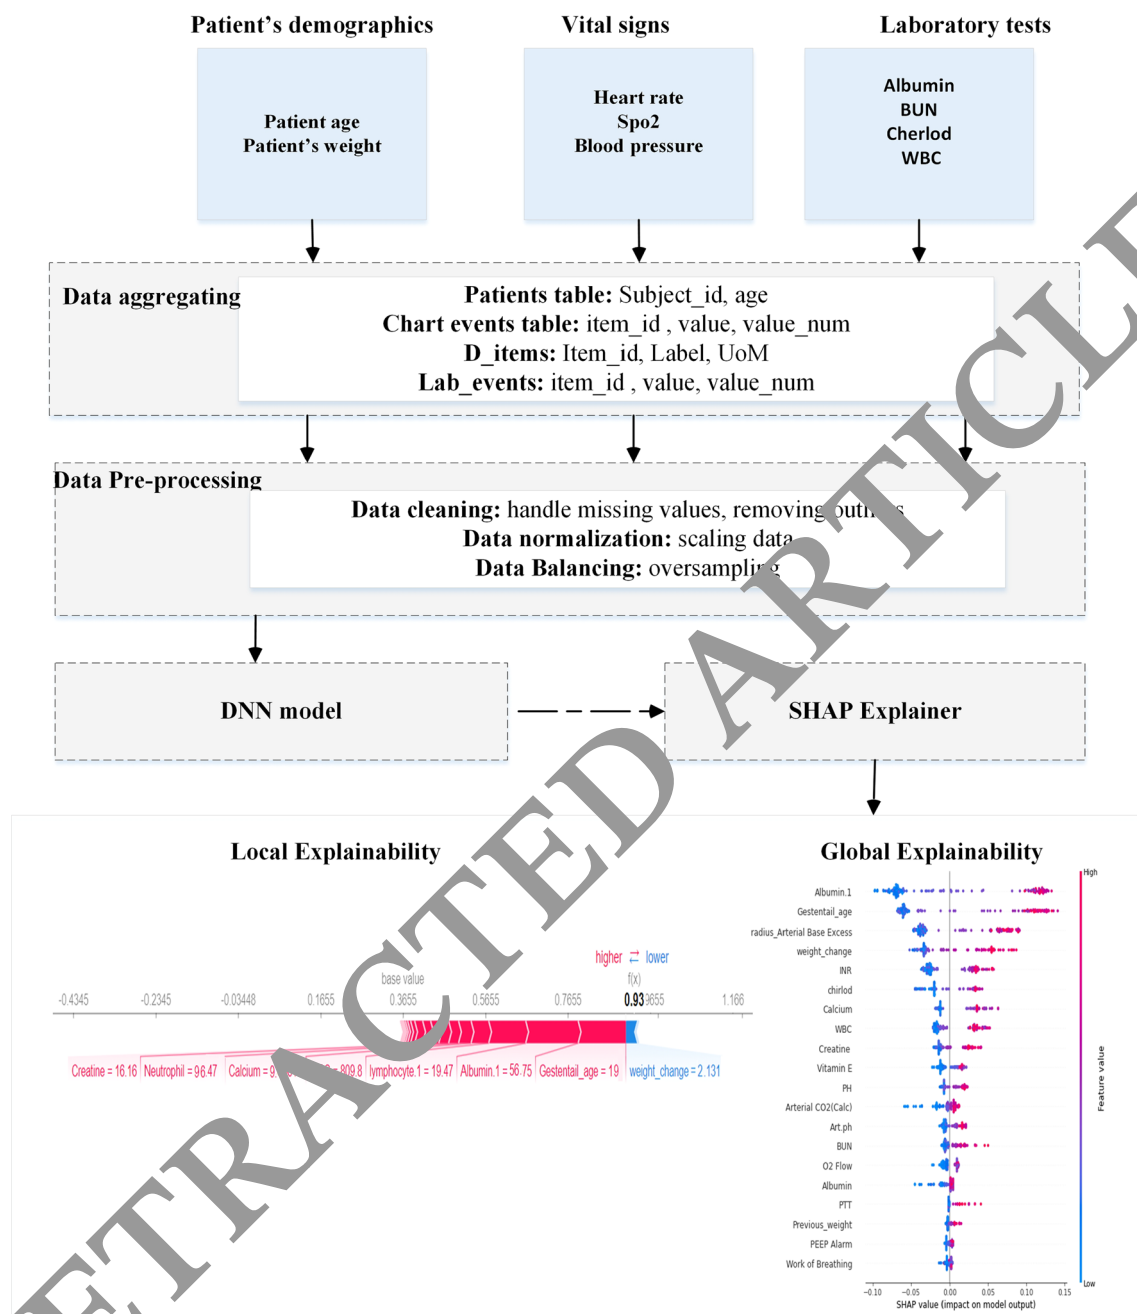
Patient's demographics

Vital signs

Laboratory tests

Patient age
Patient's weight

Heart rate
Spo2
Blood pressure

Albumin
BUN
Cherlod
WBC

Data aggregating

**Patients table:** Subject_id, age
**Chart events table:** item_id , value, value_num
**D_items:** Item_id, Label, UoM
**Lab_events:** item_id , value, value_num

Data Pre-processing

**Data cleaning:** handle missing values, removing outli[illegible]s
**Data normalization:** scaling data
**Data Balancing:** oversampling

DNN model

SHAP Explainer

Local Explainability

higher ⇄ lower
base value
f(x)

-0.4345 -0.2345 -0.03448 0.1655 0.3655 0.5655 0.7655 0.93 9655 1.166

Creatine = 16.16 Neutrophil = 96.47 Calcium = 9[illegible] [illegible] 809.8 lymphocyte.1 = 19.47 Albumin.1 = 56.75 Gestentail_age = 19 weight_change = 2.131

Global Explainability

High

Albumin.1
Gestentail_age
radius_Arterial Base Excess
weight_change
INR
chirlod
Calcium
WBC
Creatine
Vitamin E
PH
Arterial CO2(Calc)
Art.ph
BUN
O2 Flow
Albumin
PTT
Previous_weight
PEEP Alarm
Work of Breathing

Feature value

Low

-0.10 -0.05 0.00 0.05 0.10 0.15
SHAP value (impact on model output)

RETRACTED ARTICLE